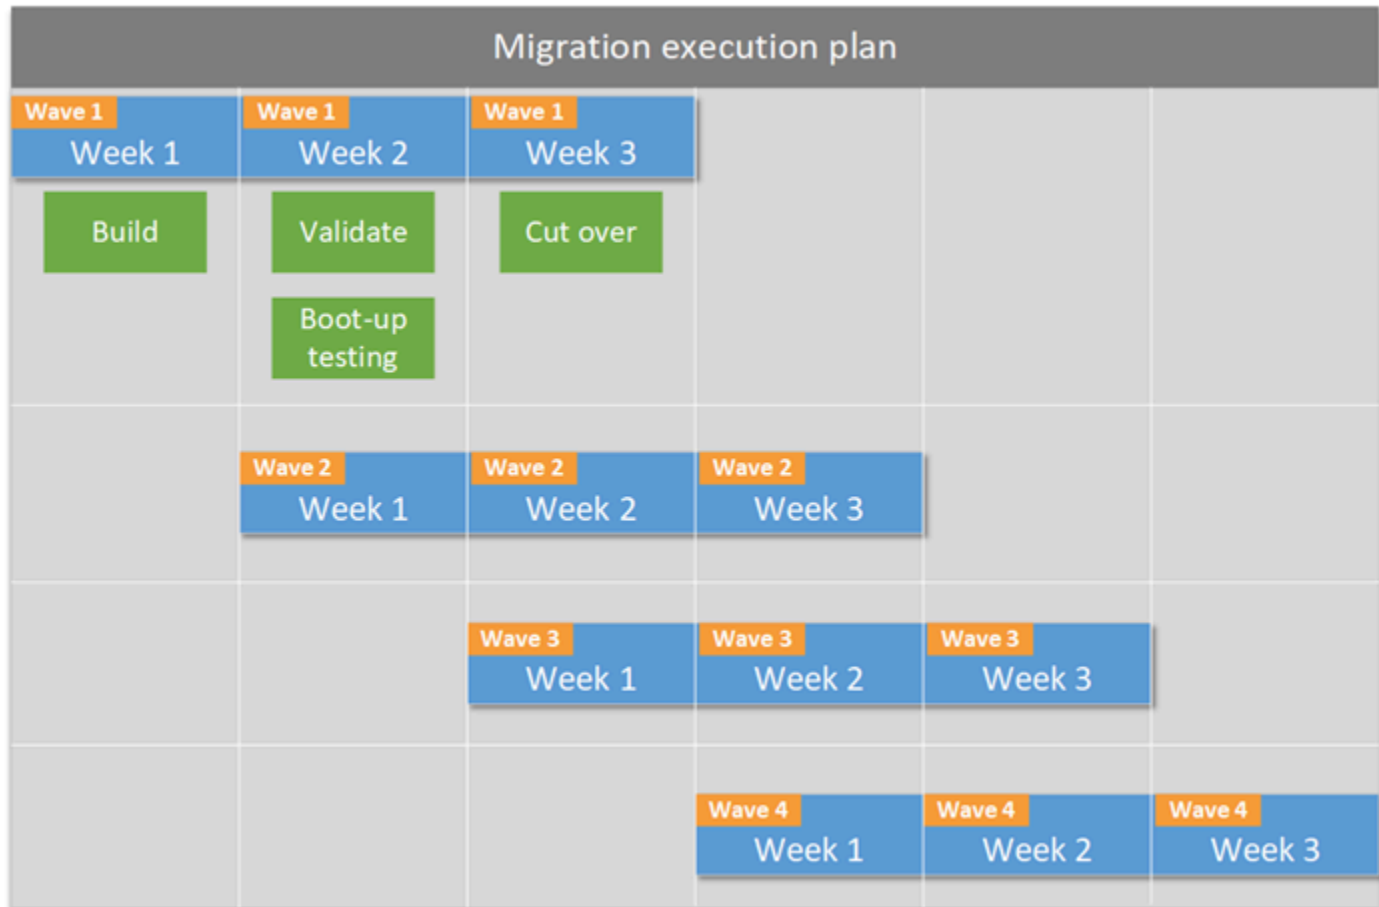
Migration execution plan

Wave 1
Week 1

Wave 1
Week 2

Wave 1
Week 3

Build

Validate

Cut over

Boot-up testing

Wave 2
Week 1

Wave 2
Week 2

Wave 2
Week 3

Wave 3
Week 1

Wave 3
Week 2

Wave 3
Week 3

Wave 4
Week 1

Wave 4
Week 2

Wave 4
Week 3